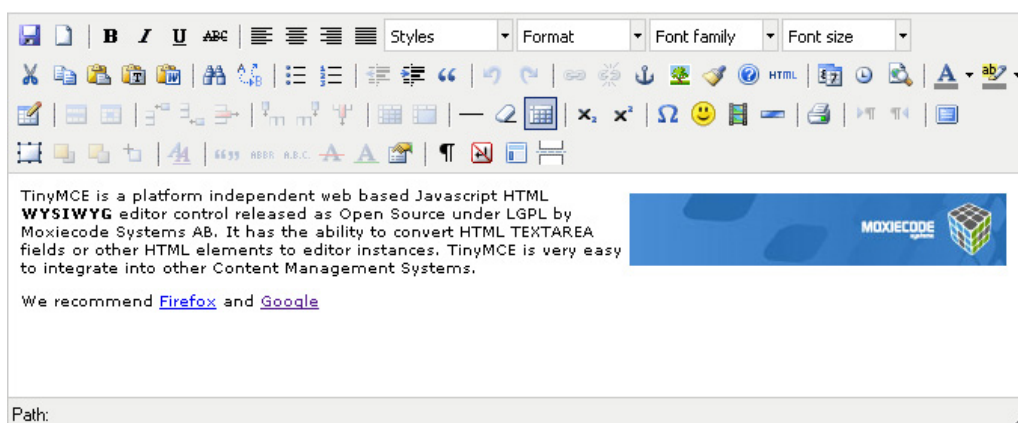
B I U ABC Styles Format Font family Font size

HTML

TinyMCE is a platform independent web based Javascript HTML **WYSIWYG** editor control released as Open Source under LGPL by Moxiecode Systems AB. It has the ability to convert HTML TEXTAREA fields or other HTML elements to editor instances. TinyMCE is very easy to integrate into other Content Management Systems.

MOXIECODE systems

We recommend Firefox and Google

Path: